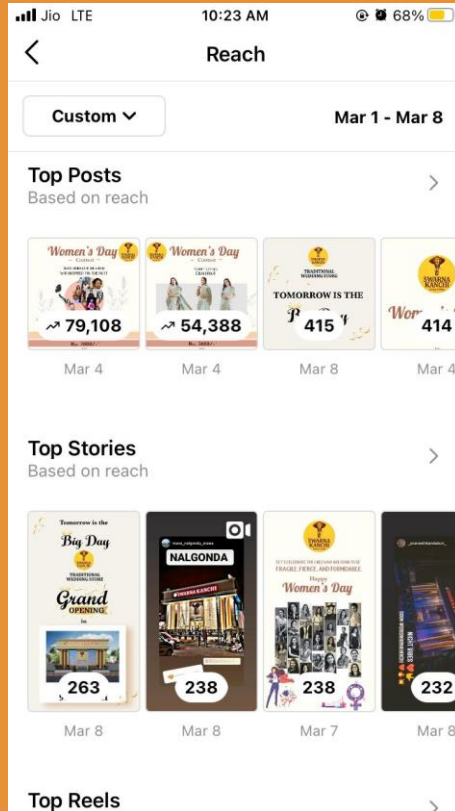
Jio LTE 10:23 AM 68%

Reach

Custom

Mar 1 - Mar 8

Top Posts
Based on reach

Women's Day
Contest

Women's Day
Contest

TRADITIONAL WEDDING STORE
TOMORROW IS THE

SWARNA KANCHI
Wor

79,108
54,388
415
414

Mar 4
Mar 4
Mar 8
Mar 4

Top Stories
Based on reach

Tomorrow is the
Big Day
TRADITIONAL WEDDING STORE
Grand
OPENING
in

NALGONDA
SWARNA KANCHI

SWARNA KANCHI
Happy
Women's Day

263
238
238
232

Mar 8
Mar 8
Mar 7
Mar 8

Top Reels